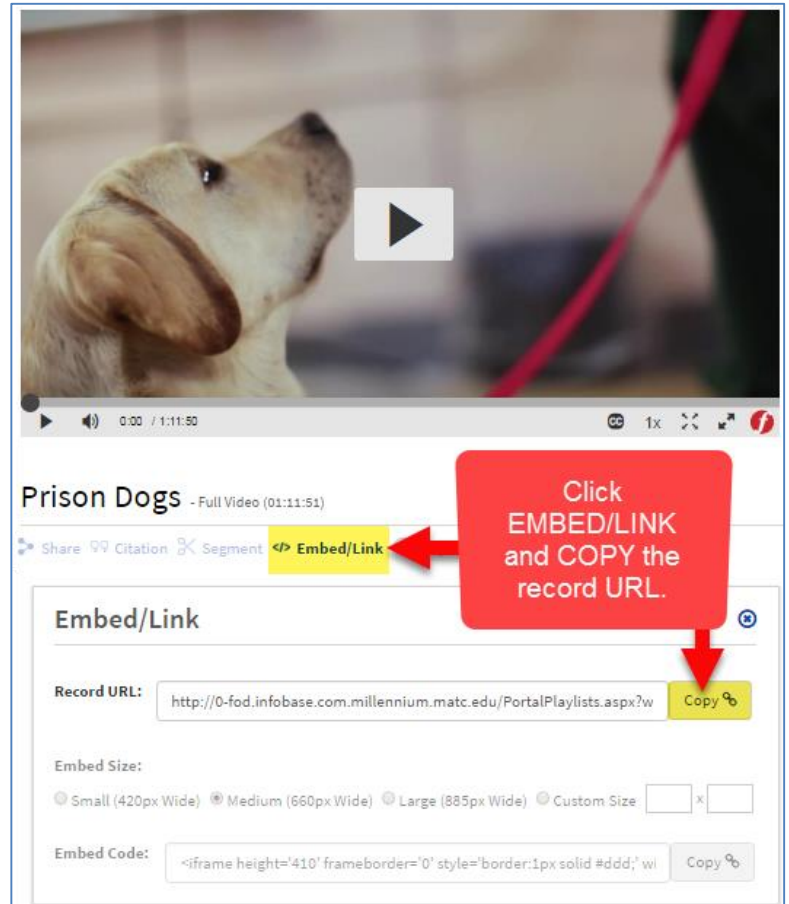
0:00 / 1:11:50

1x

Prison Dogs - Full Video (01:11:51)

Click EMBED/LINK and COPY the record URL.

Share Citation Segment </> Embed/Link

Embed/Link

Record URL: http://0-fod.infobase.com.millennium.matc.edu/PortalPlaylists.aspx?w Copy

Embed Size:

Small (420px Wide) Medium (660px Wide) Large (885px Wide) Custom Size x

Embed Code: <iframe height='410' frameborder='0' style='border:1px solid #ddd;' wi Copy